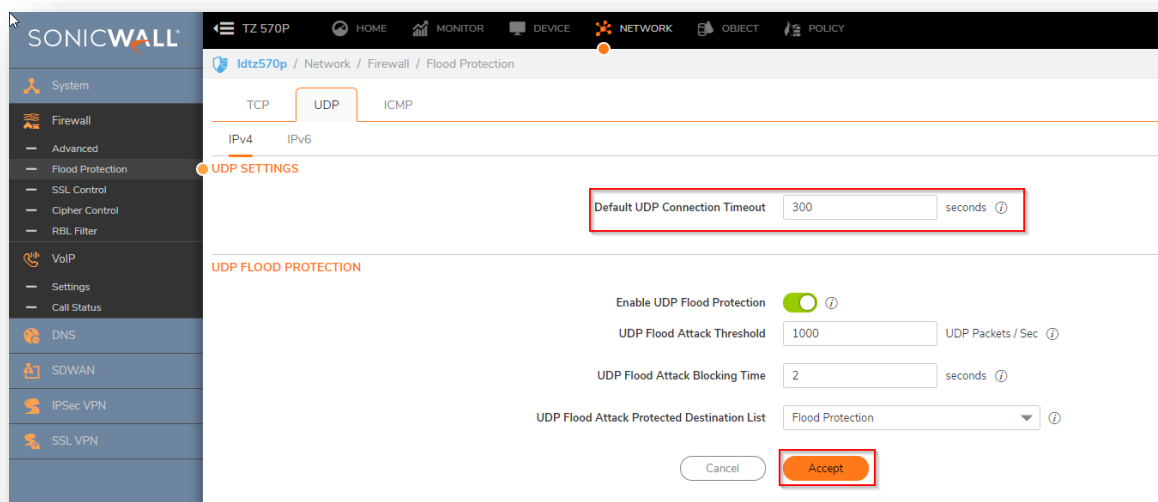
SONICWALL

TZ 570P HOME MONITOR DEVICE NETWORK OBJECT POLICY

ldtz570p / Network / Firewall / Flood Protection

System
Firewall
Advanced
Flood Protection
SSL Control
Cipher Control
RBL Filter
VoIP
Settings
Call Status
DNS
SDWAN
IPSec VPN
SSL VPN

TCP UDP ICMP

IPv4 IPv6

UDP SETTINGS

Default UDP Connection Timeout 300 seconds

UDP FLOOD PROTECTION

Enable UDP Flood Protection

UDP Flood Attack Threshold 1000 UDP Packets / Sec

UDP Flood Attack Blocking Time 2 seconds

UDP Flood Attack Protected Destination List Flood Protection

Cancel Accept